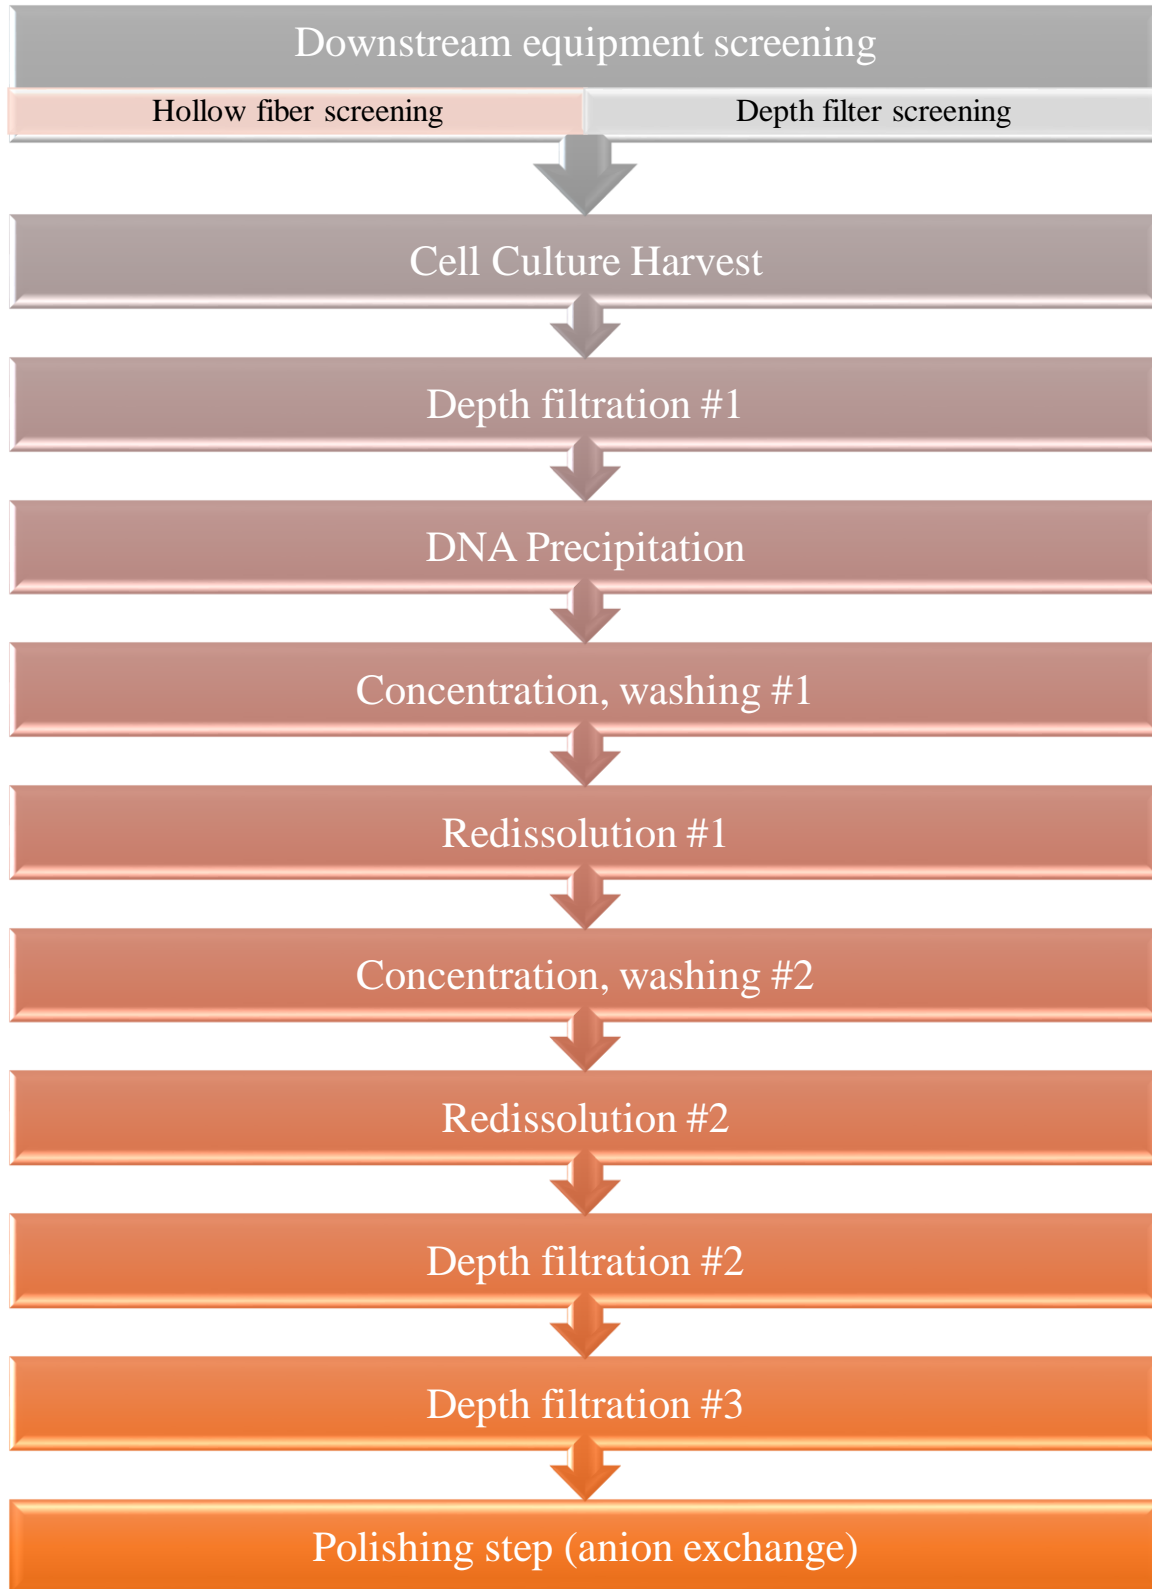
Downstream equipment screening

Hollow fiber screening

Depth filter screening

Cell Culture Harvest

Depth filtration #1

DNA Precipitation

Concentration, washing #1

Redissolution #1

Concentration, washing #2

Redissolution #2

Depth filtration #2

Depth filtration #3

Polishing step (anion exchange)